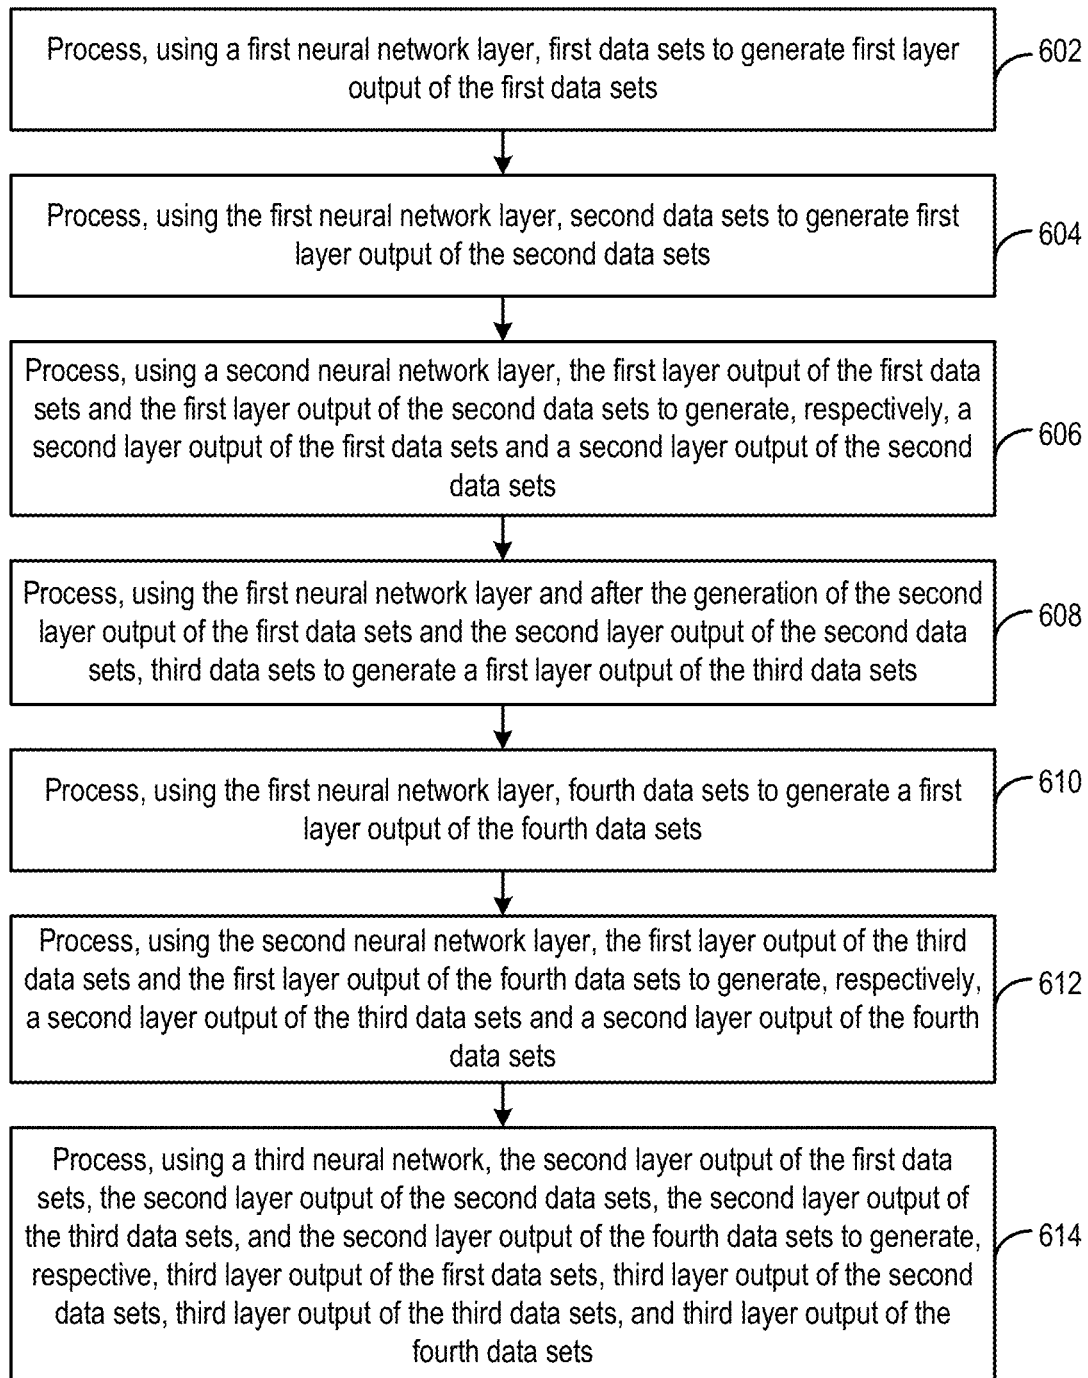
Process, using a first neural network layer, first data sets to generate first layer output of the first data sets

602

Process, using the first neural network layer, second data sets to generate first layer output of the second data sets

604

Process, using a second neural network layer, the first layer output of the first data sets and the first layer output of the second data sets to generate, respectively, a second layer output of the first data sets and a second layer output of the second data sets

606

Process, using the first neural network layer and after the generation of the second layer output of the first data sets and the second layer output of the second data sets, third data sets to generate a first layer output of the third data sets

608

Process, using the first neural network layer, fourth data sets to generate a first layer output of the fourth data sets

610

Process, using the second neural network layer, the first layer output of the third data sets and the first layer output of the fourth data sets to generate, respectively, a second layer output of the third data sets and a second layer output of the fourth data sets

612

Process, using a third neural network, the second layer output of the first data sets, the second layer output of the second data sets, the second layer output of the third data sets, and the second layer output of the fourth data sets to generate, respective, third layer output of the first data sets, third layer output of the second data sets, third layer output of the third data sets, and third layer output of the fourth data sets

614